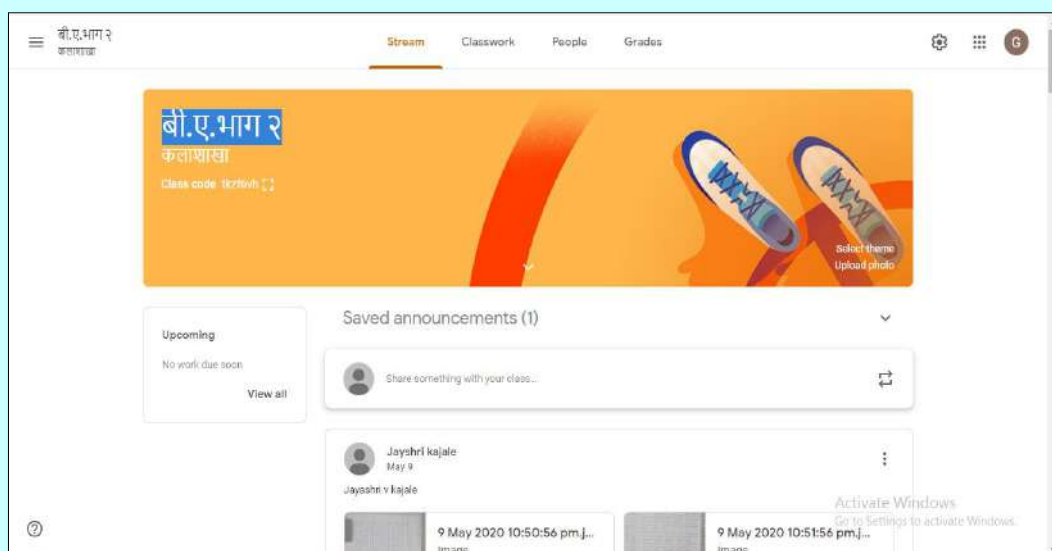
बी.ए.भाग २
कलाशाखा

Stream Classwork People Grades

G

बी.ए.भाग २
कलाशाखा
Class code 1k7fsvh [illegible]

Select theme
Upload photo

Upcoming
No work due soon
View all

Saved announcements (1)

Share something with your class...

Jayshri kajale
May 9

Jayasshri v kajale

9 May 2020 10:50:56 pm.j...
Image

9 May 2020 10:51:56 pm.j...
Image

Activate Windows
Go to Settings to activate Windows.

?